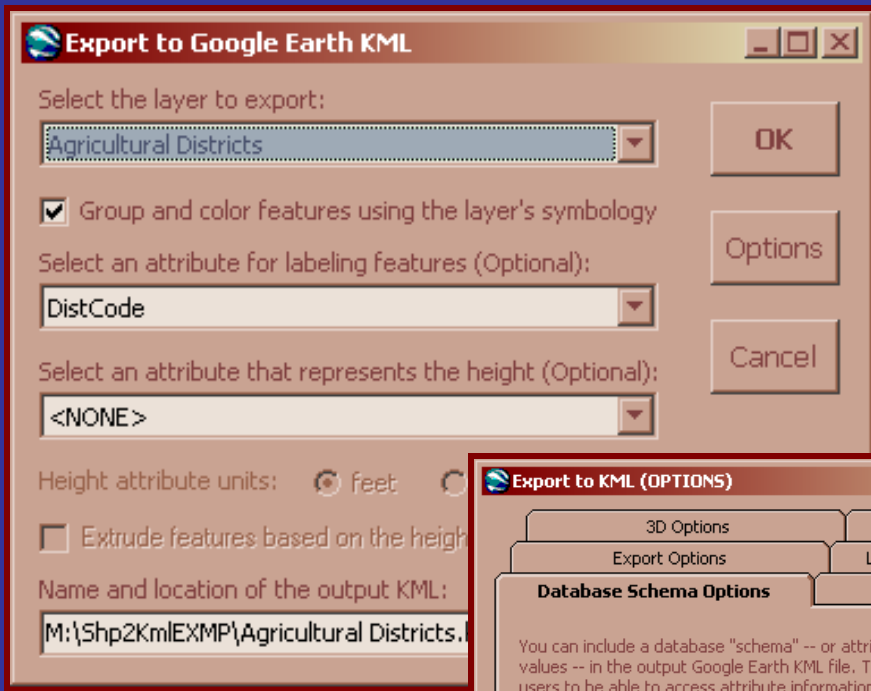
Export to Google Earth KML

Select the layer to export:

Agricultural Districts

OK

Group and color features using the layer's symbology

Options

Select an attribute for labeling features (Optional):

DistCode

Cancel

Select an attribute that represents the height (Optional):

<NONE>

Height attribute units: feet

Extrude features based on the heigh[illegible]

Name and location of the output KML:

M:\Shp2KmlEXMP\Agricultural Districts.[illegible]

Export to KML (OPTIONS)

3D Options

Export Options

L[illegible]

Database Schema Options

You can include a database "schema" -- or attri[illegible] values -- in the output Google Earth KML file. T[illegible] users to be able to access attribute information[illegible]